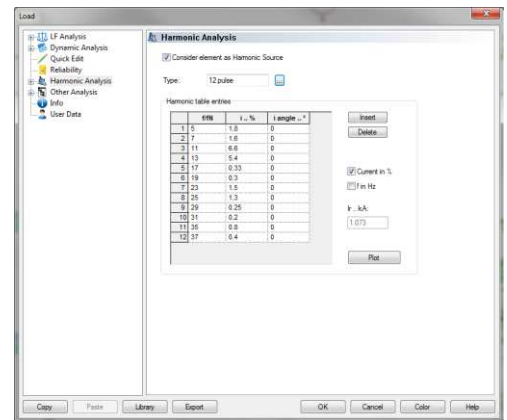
Load

LF Analysis
Dynamic Analysis
Quick Edit
Reliability
Harmonic Analysis
Other Analysis
Info
User Data

Harmonic Analysis

Consider element as Harmonic Source

Type: 12 pulse

Harmonic table entries

| | f/fN | i ... % | i angle ... ° |
|---|---|---|---|
| 1 | 5 | 1.8 | 0 |
| 2 | 7 | 1.6 | 0 |
| 3 | 11 | 6.6 | 0 |
| 4 | 13 | 5.4 | 0 |
| 5 | 17 | 0.33 | 0 |
| 6 | 19 | 0.3 | 0 |
| 7 | 23 | 1.5 | 0 |
| 8 | 25 | 1.3 | 0 |
| 9 | 29 | 0.25 | 0 |
| 10 | 31 | 0.2 | 0 |
| 11 | 35 | 0.8 | 0 |
| 12 | 37 | 0.4 | 0 |

Insert
Delete

Current in %
f in Hz

Ir ... kA:
1.073

Plot

Copy | Paste | Library | Export | OK | Cancel | Color | Help